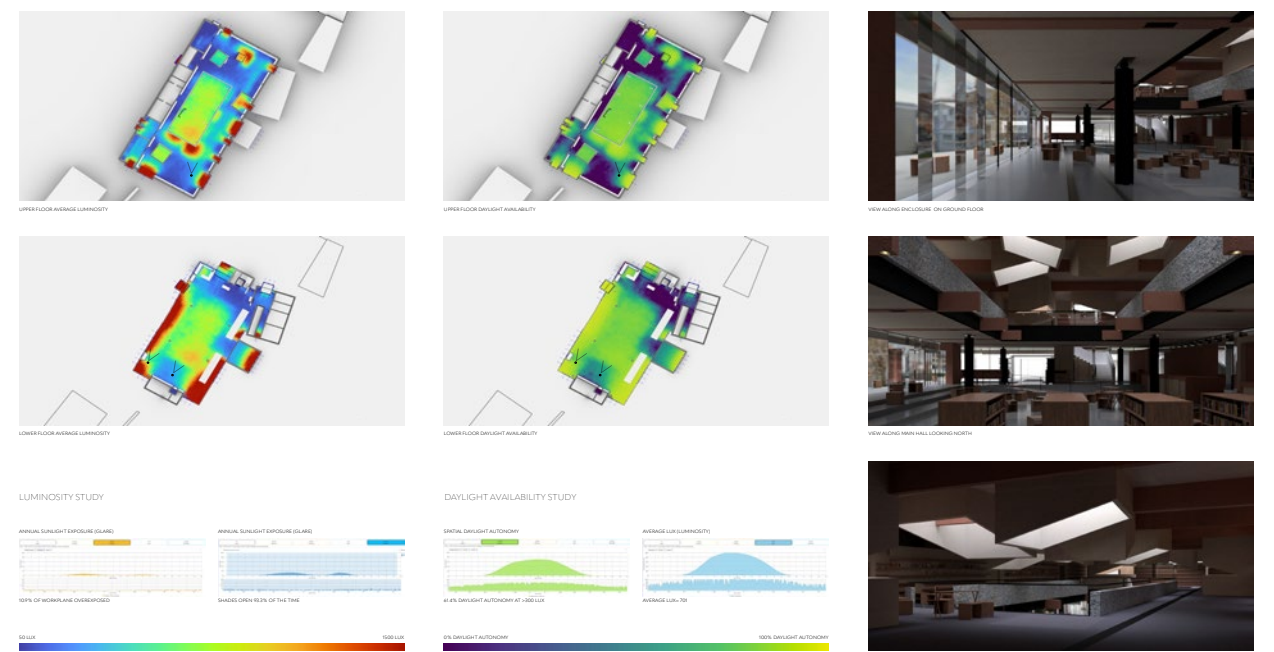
UPPER FLOOR AVERAGE LUMINOSITY

UPPER FLOOR DAYLIGHT AVAILABILITY

VIEW ALONG ENCLOSURE ON GROUND FLOOR

LOWER FLOOR AVERAGE LUMINOSITY

LOWER FLOOR DAYLIGHT AVAILABILITY

VIEW ALONG MAIN HALL LOOKING NORTH

LUMINOSITY STUDY

ANNUAL SUNLIGHT EXPOSURE (GLARE)

ANNUAL SUNLIGHT EXPOSURE (GLARE)

10.9% OF WORKPLANE OVEREXPOSED

SHADES OPEN 93.3% OF THE TIME

50 LUX

1500 LUX

DAYLIGHT AVAILABILITY STUDY

SPATIAL DAYLIGHT AUTONOMY

AVERAGE LUX (LUMINOSITY)

61.4% DAYLIGHT AUTONOMY AT >300 LUX

AVERAGE LUX=701

0% DAYLIGHT AUTONOMY

100% DAYLIGHT AUTONOMY